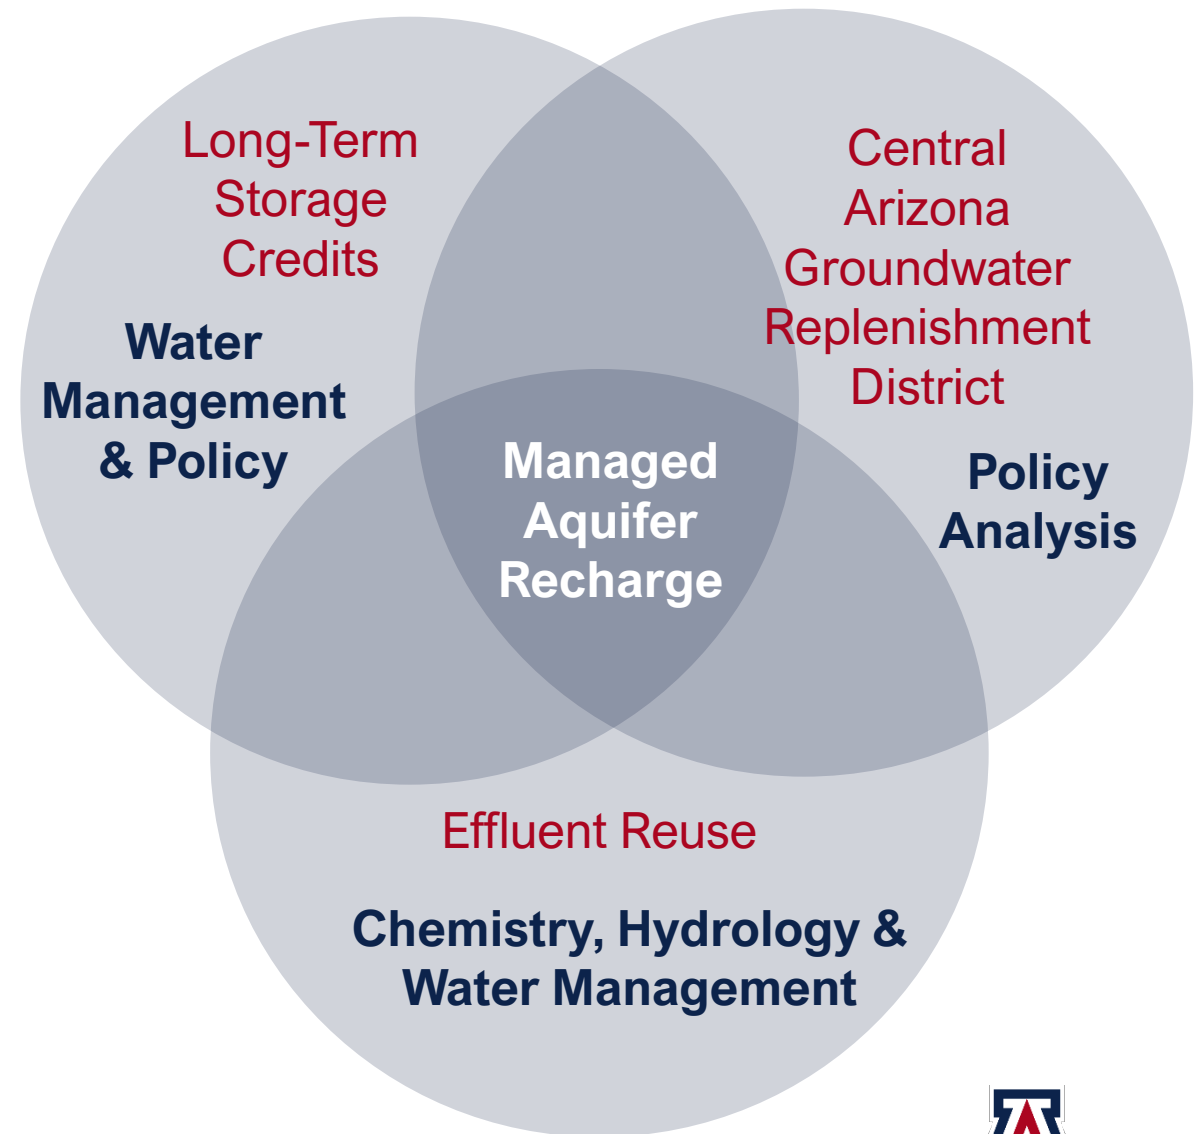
Long-Term Storage Credits

Water Management & Policy

Central Arizona Groundwater Replenishment District

Policy Analysis

Managed Aquifer Recharge

Effluent Reuse

Chemistry, Hydrology & Water Management